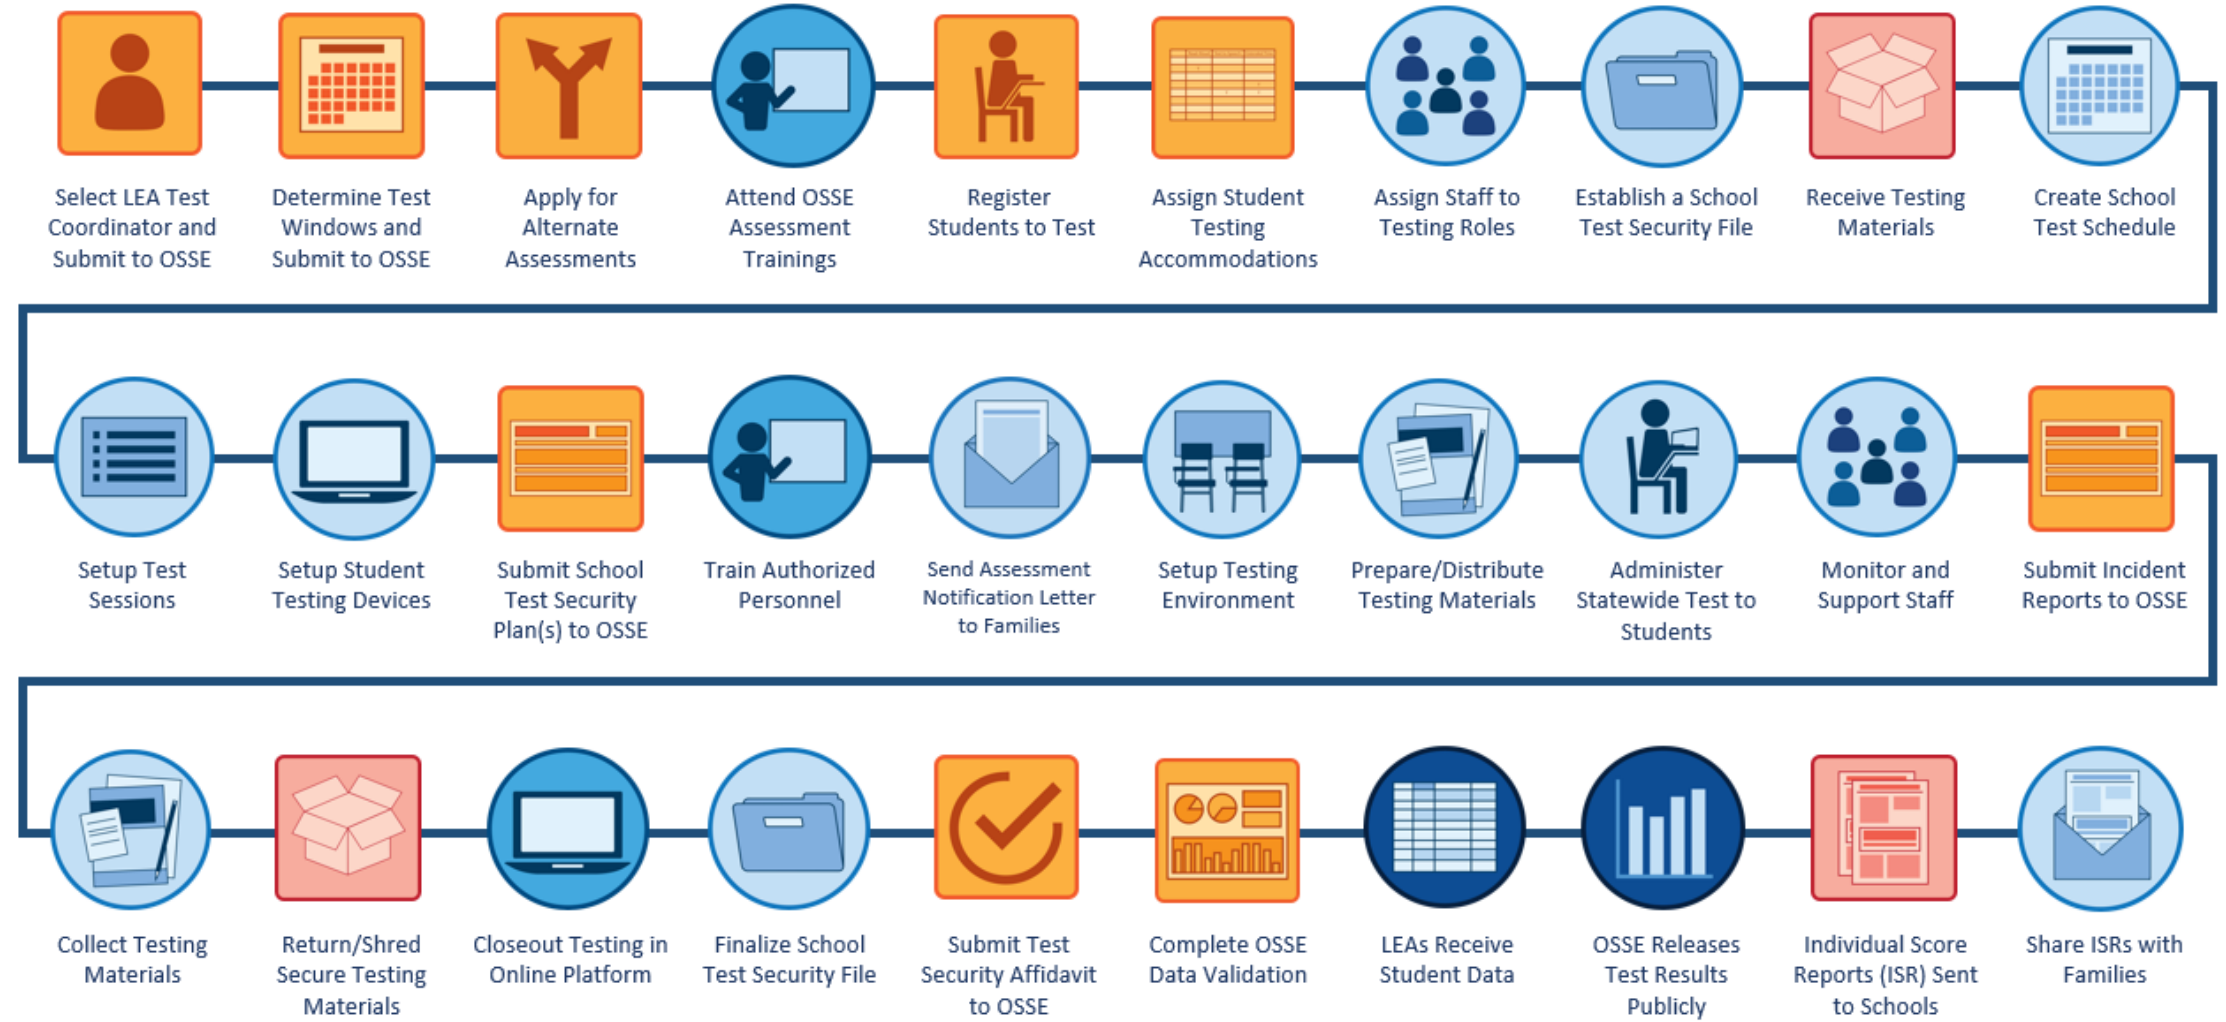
Select LEA Test Coordinator and Submit to OSSE

Determine Test Windows and Submit to OSSE

Apply for Alternate Assessments

Attend OSSE Assessment Trainings

Register Students to Test

Assign Student Testing Accommodations

Assign Staff to Testing Roles

Establish a School Test Security File

Receive Testing Materials

Create School Test Schedule

Setup Test Sessions

Setup Student Testing Devices

Submit School Test Security Plan(s) to OSSE

Train Authorized Personnel

Send Assessment Notification Letter to Families

Setup Testing Environment

Prepare/Distribute Testing Materials

Administer Statewide Test to Students

Monitor and Support Staff

Submit Incident Reports to OSSE

Collect Testing Materials

Return/Shred Secure Testing Materials

Closeout Testing in Online Platform

Finalize School Test Security File

Submit Test Security Affidavit to OSSE

Complete OSSE Data Validation

LEAs Receive Student Data

OSSE Releases Test Results Publicly

Individual Score Reports (ISR) Sent to Schools

Share ISRs with Families